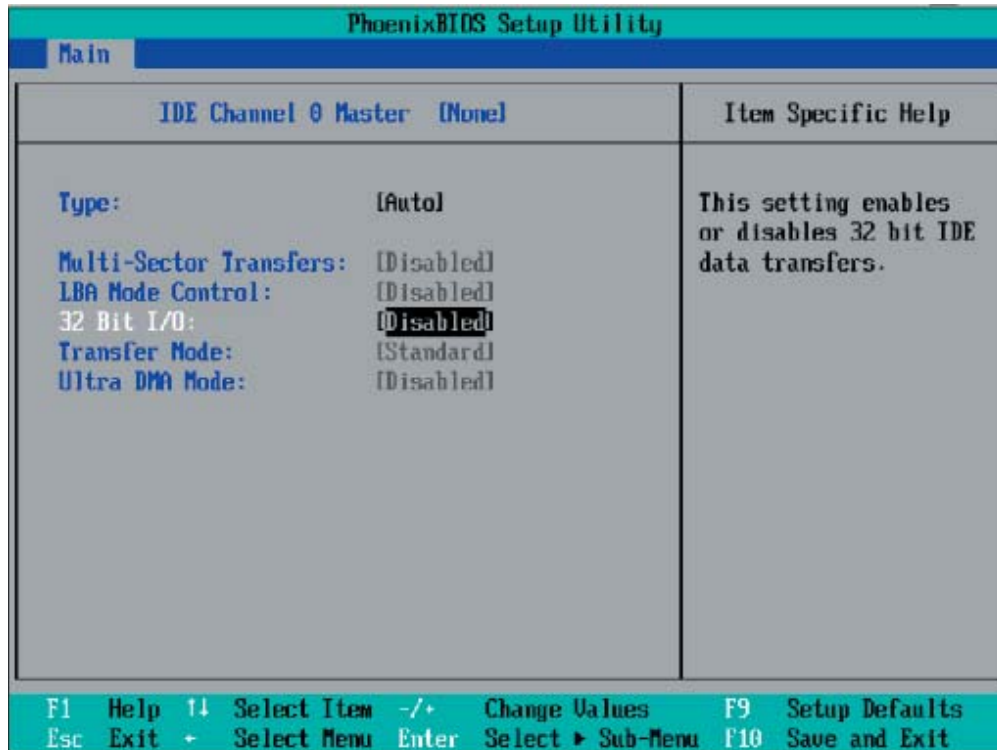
PhoenixBIOS Setup Utility

Main

IDE Channel 0 Master [None]

Item Specific Help

Type: [Auto]

Multi-Sector Transfers: [Disabled]
LBA Mode Control: [Disabled]
32 Bit I/O: [Disabled]
Transfer Mode: [Standard]
Ultra DMA Mode: [Disabled]

This setting enables or disables 32 bit IDE data transfers.

F1 Help ↑↓ Select Item -/+ Change Values F9 Setup Defaults
Esc Exit ↔ Select Menu Enter Select ▸ Sub-Menu F10 Save and Exit